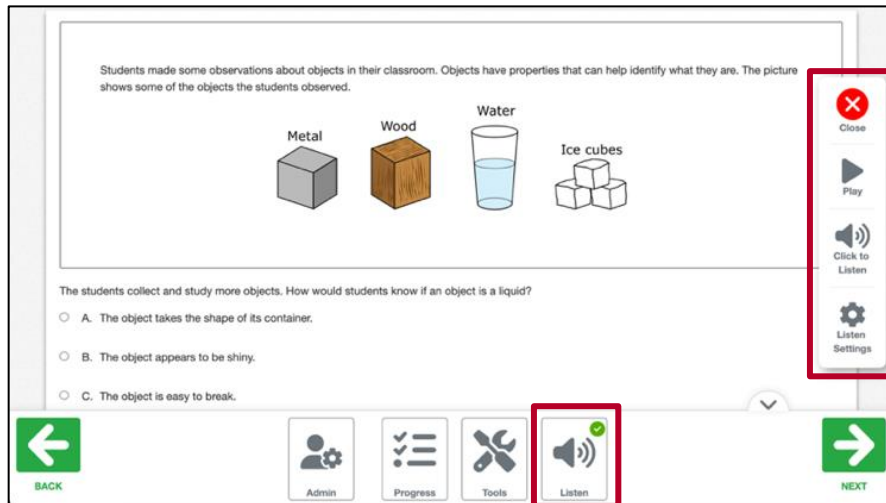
Students made some observations about objects in their classroom. Objects have properties that can help identify what they are. The picture shows some of the objects the students observed.

Metal

Wood

Water

Ice cubes

Close

Play

Click to Listen

Listen Settings

The students collect and study more objects. How would students know if an object is a liquid?

A. The object takes the shape of its container.

B. The object appears to be shiny.

C. The object is easy to break.

BACK

Admin

Progress

Tools

Listen

NEXT